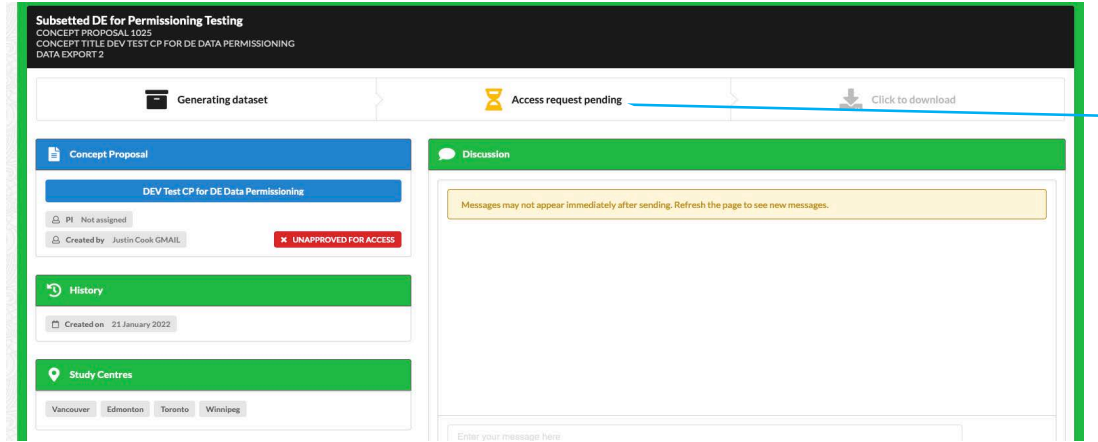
Subsetted DE for Permissioning Testing
CONCEPT PROPOSAL 1025
CONCEPT TITLE DEV TEST CP FOR DE DATA PERMISSIONING
DATA EXPORT 2

Generating dataset
Access request pending
Click to download

Concept Proposal
DEV Test CP for DE Data Permissioning
PI Not assigned
Created by Justin Cook GMAIL
UNAPPROVED FOR ACCESS

History
Created on 21 January 2022

Study Centres
Vancouver Edmonton Toronto Winnipeg

Discussion
Messages may not appear immediately after sending. Refresh the page to see new messages.
Enter your message here